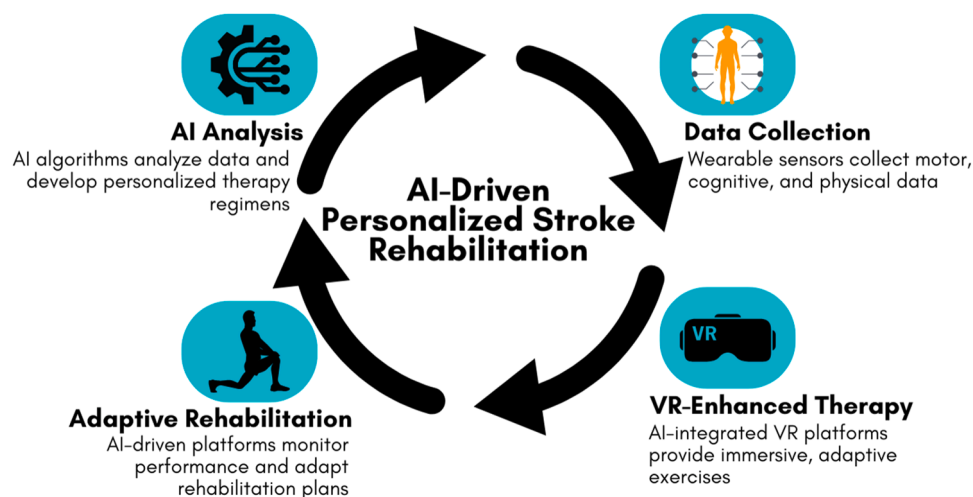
AI-Driven Personalized Stroke Rehabilitation

AI Analysis
AI algorithms analyze data and develop personalized therapy regimens

Data Collection
Wearable sensors collect motor, cognitive, and physical data

VR

VR-Enhanced Therapy
AI-integrated VR platforms provide immersive, adaptive exercises

Adaptive Rehabilitation
AI-driven platforms monitor performance and adapt rehabilitation plans